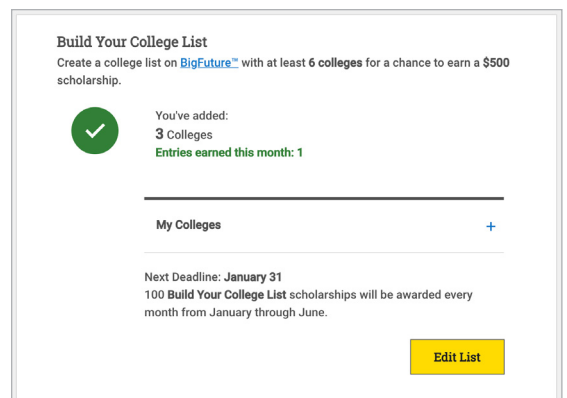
Build Your College List
Create a college list on BigFuture™ with at least 6 colleges for a chance to earn a $500 scholarship.

You've added:
3 Colleges
Entries earned this month: 1

My Colleges +

Next Deadline: January 31
100 Build Your College List scholarships will be awarded every month from January through June.

Edit List